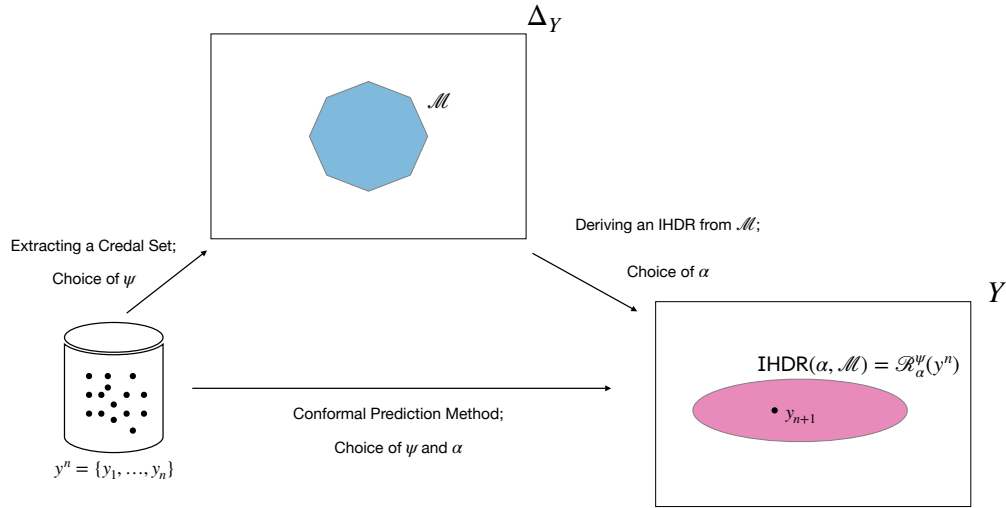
$\Delta_Y$

$\mathscr{M}$

Extracting a Credal Set;

Choice of $\psi$

Deriving an IHDR from $\mathscr{M}$;

Choice of $\alpha$

$Y$

IHDR$(\alpha, \mathscr{M}) = \mathscr{R}_\alpha^\psi(y^n)$

$y_{n+1}$

Conformal Prediction Method;

Choice of $\psi$ and $\alpha$

$y^n = \{y_1, \ldots, y_n\}$